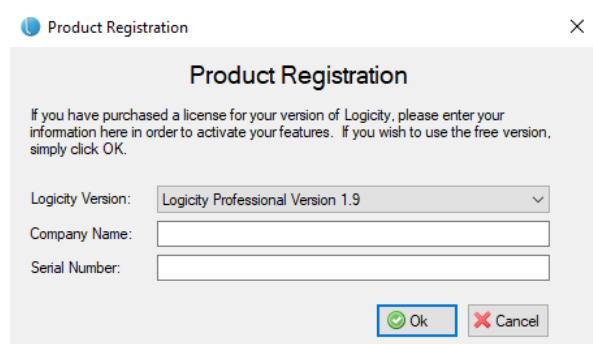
Product Registration

×

Product Registration

If you have purchased a license for your version of Logicity, please enter your information here in order to activate your features. If you wish to use the free version, simply click OK.

Logicity Version: Logicity Professional Version 1.9

Company Name:

Serial Number:

Ok

Cancel